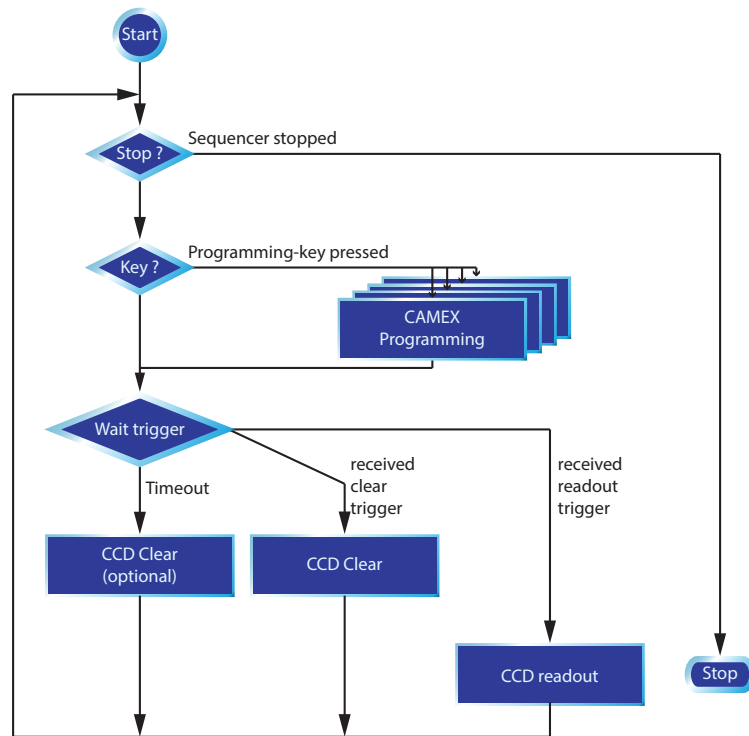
Start

Stop ?

Sequencer stopped

Key ?

Programming-key pressed

CAMEX Programming

Wait trigger

Timeout

received clear trigger

received readout trigger

CCD Clear (optional)

CCD Clear

CCD readout

Stop